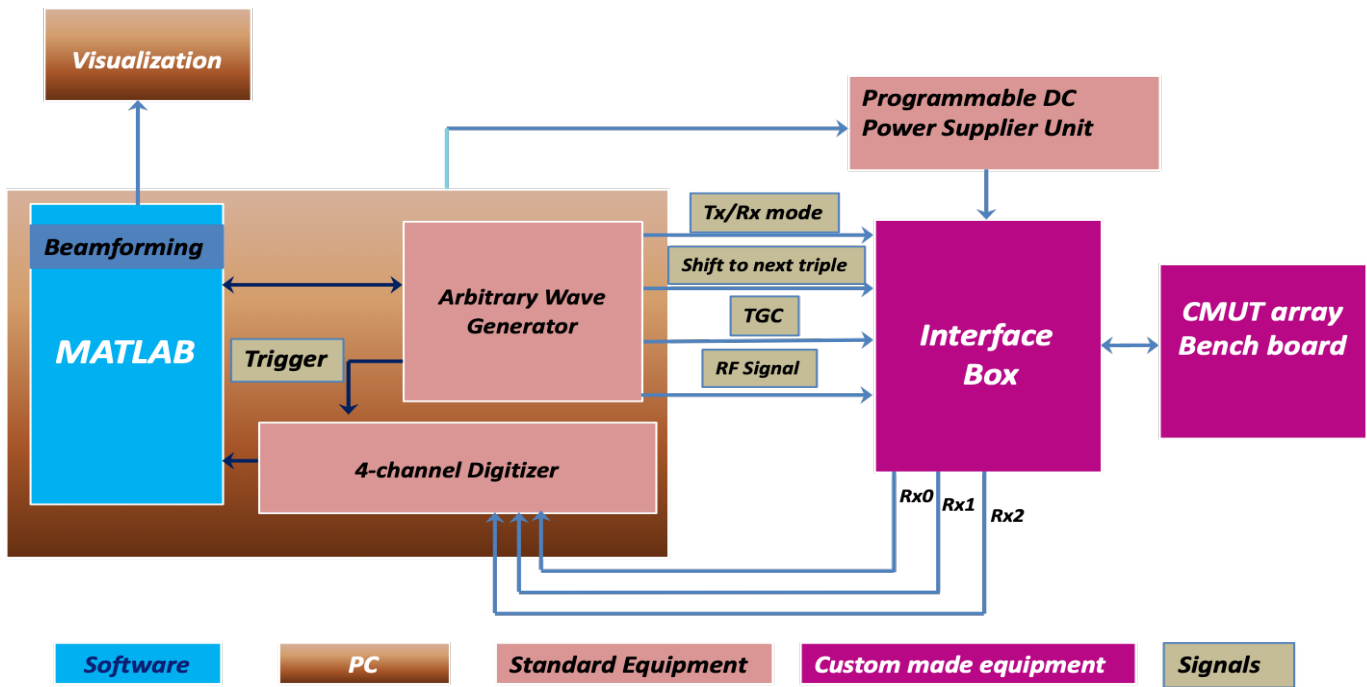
Visualization

Programmable DC Power Supplier Unit

Beamforming

MATLAB

Arbitrary Wave Generator

Trigger

Tx/Rx mode

Shift to next triple

TGC

RF Signal

Interface Box

CMUT array Bench board

4-channel Digitizer

Rx0

Rx1

Rx2

Software

PC

Standard Equipment

Custom made equipment

Signals